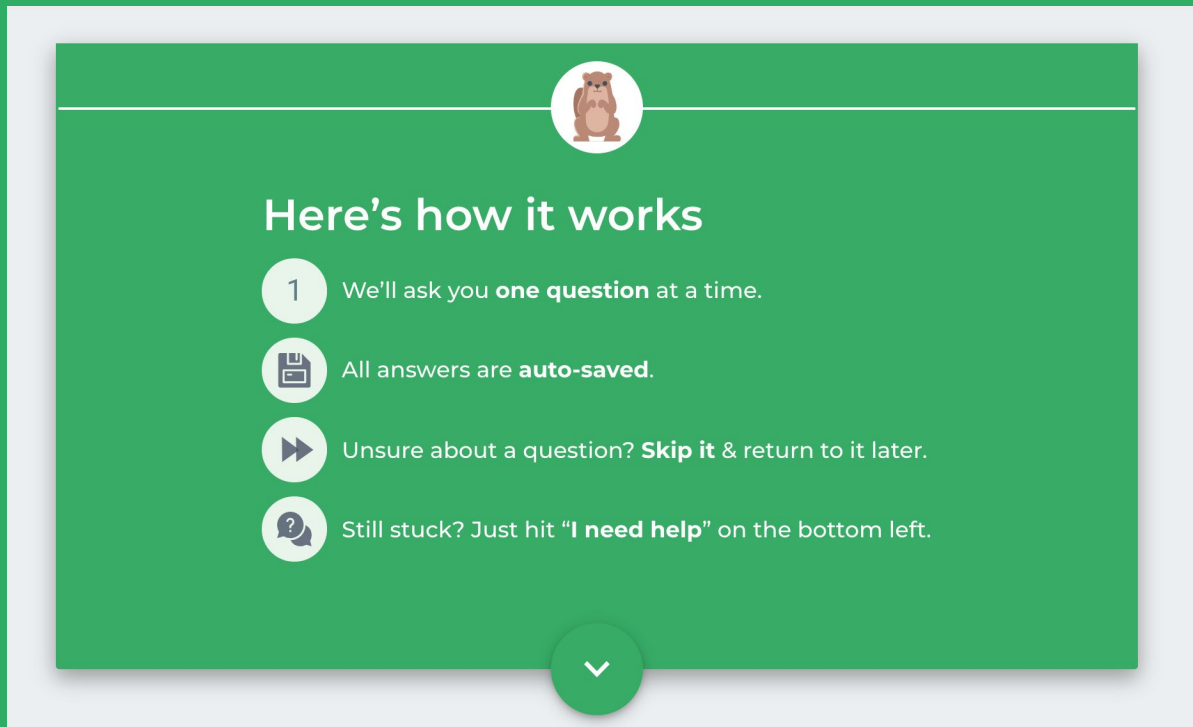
Here’s how it works

1 We’ll ask you **one question** at a time.

All answers are **auto-saved**.

Unsure about a question? **Skip it** & return to it later.

Still stuck? Just hit “**I need help**” on the bottom left.